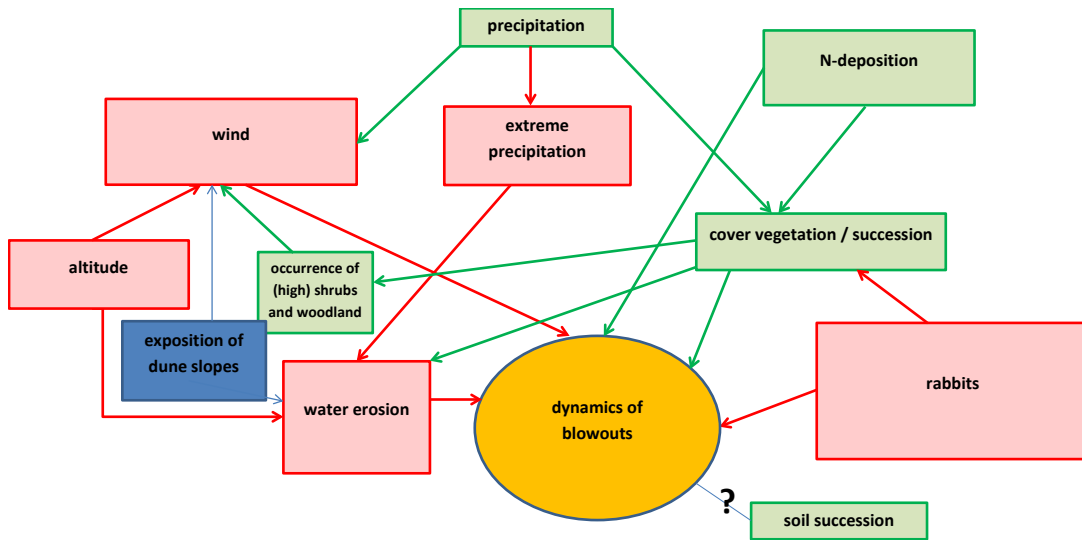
precipitation

N-deposition

wind

extreme precipitation

cover vegetation / succession

altitude

occurrence of (high) shrubs and woodland

exposition of dune slopes

water erosion

dynamics of blowouts

rabbits

?

soil succession